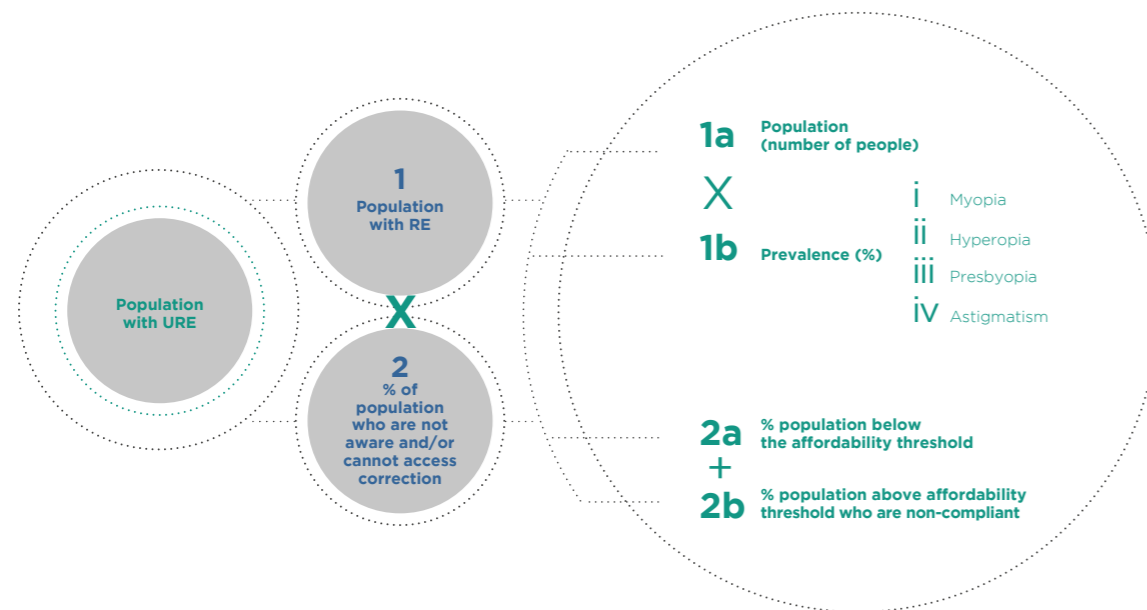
Population with URE

1
Population with RE

X

2
% of population who are not aware and/or cannot access correction

1a Population (number of people)

X

1b Prevalence (%)

i Myopia
ii Hyperopia
iii Presbyopia
iv Astigmatism

2a % population below the affordability threshold

+

2b % population above affordability threshold who are non-compliant